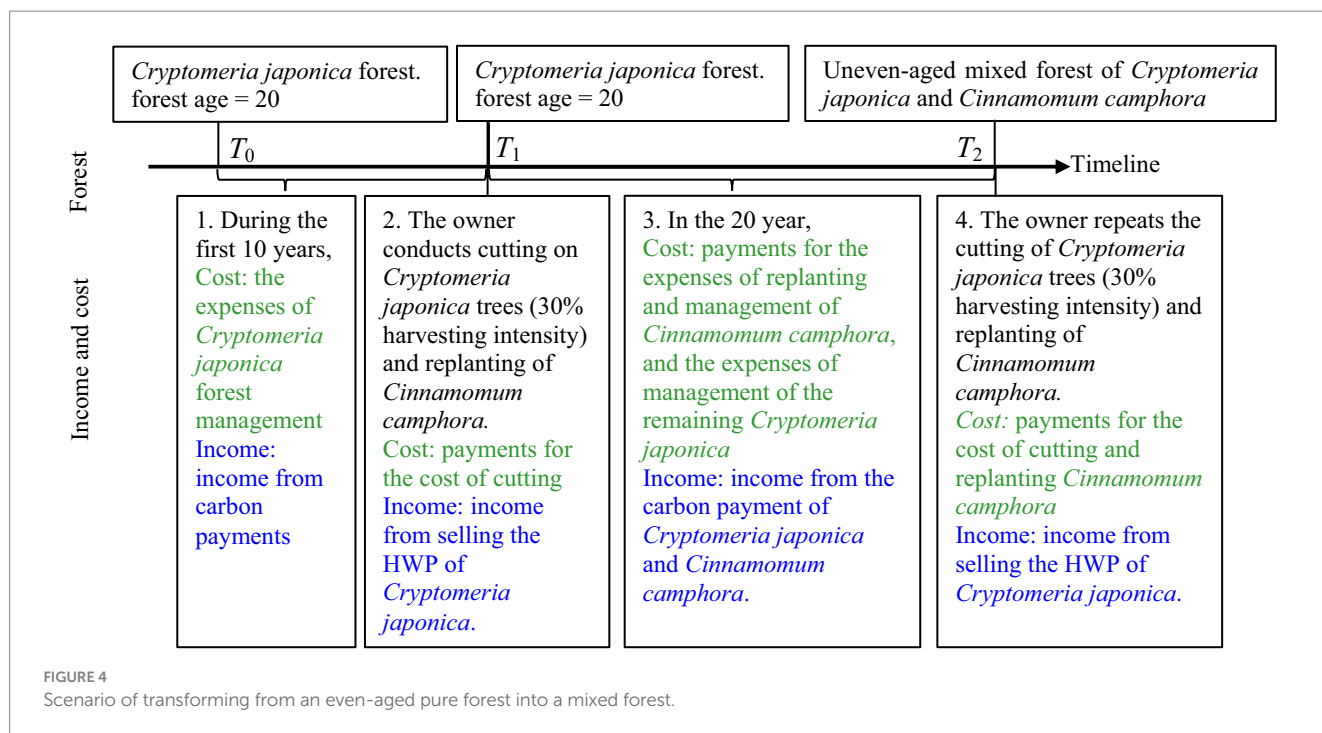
Cryptomeria japonica forest. forest age = 20

Cryptomeria japonica forest. forest age = 20

Uneven-aged mixed forest of Cryptomeria japonica and Cinnamomum camphora

Forest

$T_0$

$T_1$

$T_2$

Timeline

Income and cost

1. During the first 10 years, Cost: the expenses of Cryptomeria japonica forest management Income: income from carbon payments

2. The owner conducts cutting on Cryptomeria japonica trees (30% harvesting intensity) and replanting of Cinnamomum camphora. Cost: payments for the cost of cutting Income: income from selling the HWP of Cryptomeria japonica.

3. In the 20 year, Cost: payments for the expenses of replanting and management of Cinnamomum camphora, and the expenses of management of the remaining Cryptomeria japonica Income: income from the carbon payment of Cryptomeria japonica and Cinnamomum camphora.

4. The owner repeats the cutting of Cryptomeria japonica trees (30% harvesting intensity) and replanting of Cinnamomum camphora. Cost: payments for the cost of cutting and replanting Cinnamomum camphora Income: income from selling the HWP of Cryptomeria japonica.

FIGURE 4
Scenario of transforming from an even-aged pure forest into a mixed forest.